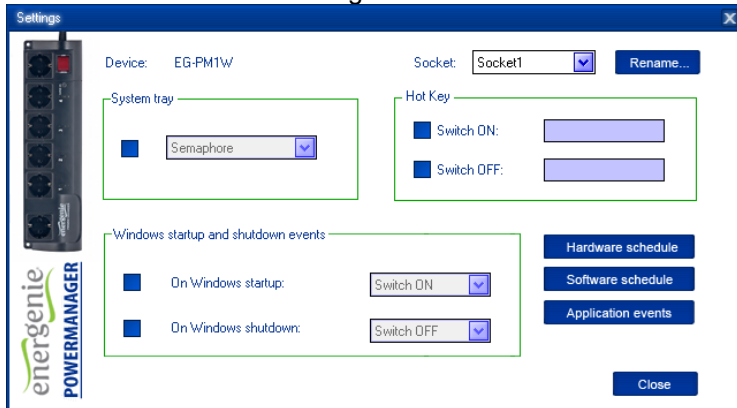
Settings

Device: EG-PM1W

Socket: Socket1

Rename...

System tray

Semaphore

Hot Key

Switch ON:

Switch OFF:

Windows startup and shutdown events

On Windows startup: Switch ON

On Windows shutdown: Switch OFF

Hardware schedule

Software schedule

Application events

Close

energenie POWERMANAGER